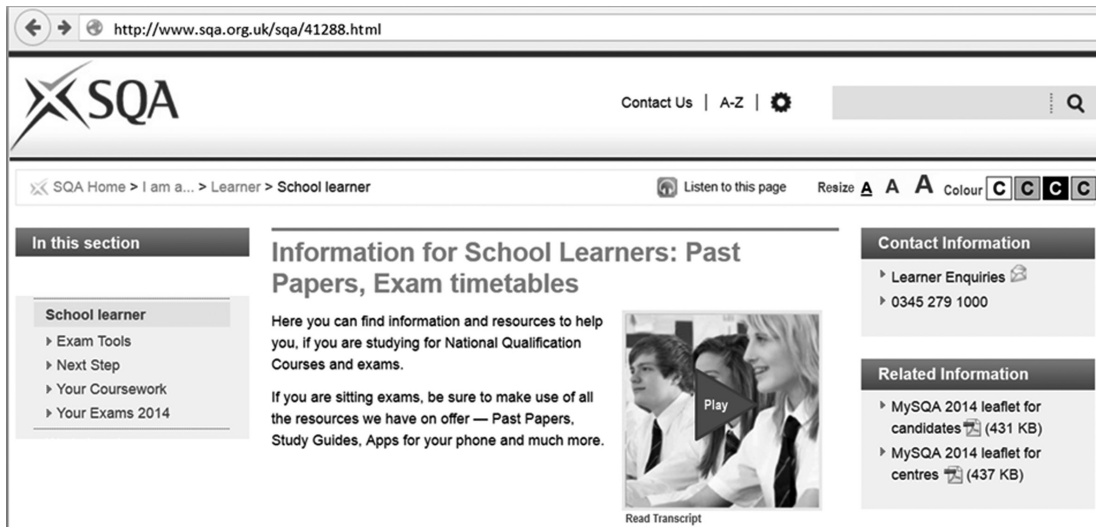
http://www.sqa.org.uk/sqa/41288.html

SQA

Contact Us | A-Z |

SQA Home > I am a... > Learner > School learner

Listen to this page

Resize A A A Colour C C C C

In this section

School learner

Exam Tools

Next Step

Your Coursework

Your Exams 2014

Information for School Learners: Past Papers, Exam timetables

Here you can find information and resources to help you, if you are studying for National Qualification Courses and exams.

If you are sitting exams, be sure to make use of all the resources we have on offer — Past Papers, Study Guides, Apps for your phone and much more.

Play

Read Transcript

Contact Information

Learner Enquiries

0345 279 1000

Related Information

MySQA 2014 leaflet for candidates (431 KB)

MySQA 2014 leaflet for centres (437 KB)